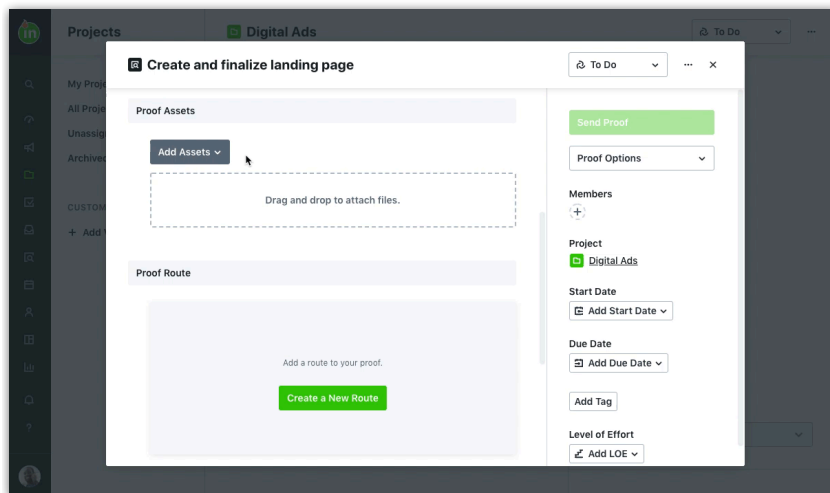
Projects
Digital Ads
To Do
My Proje
All Proje
Unassig
Archived
CUSTOM
+ Add

Create and finalize landing page
To Do
···
×

Proof Assets
Add Assets
Drag and drop to attach files.

Proof Route
Add a route to your proof.
Create a New Route

Send Proof
Proof Options
Members
+
Project
Digital Ads
Start Date
Add Start Date
Due Date
Add Due Date
Add Tag
Level of Effort
Add LOE